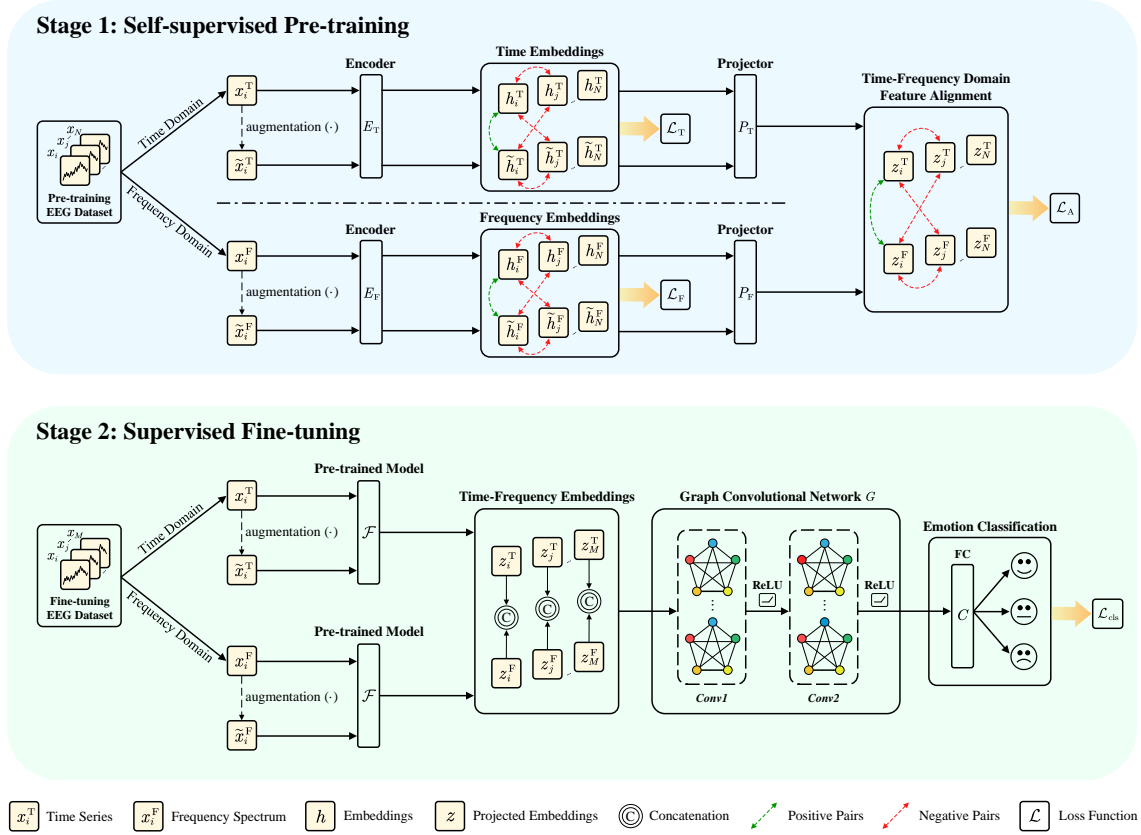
Stage 1: Self-supervised Pre-training

$x_N$
$x_j$
$x_i$
Pre-training EEG Dataset

Time Domain
Frequency Domain

$x_i^{\mathrm{T}}$
augmentation $(\cdot)$
$\widetilde{x}_i^{\mathrm{T}}$

Encoder
$E_{\mathrm{T}}$

Time Embeddings
$h_i^{\mathrm{T}}$ $h_j^{\mathrm{T}}$ $h_N^{\mathrm{T}}$
$\widetilde{h}_i^{\mathrm{T}}$ $\widetilde{h}_j^{\mathrm{T}}$ $\widetilde{h}_N^{\mathrm{T}}$
$\mathcal{L}_{\mathrm{T}}$

Projector
$P_{\mathrm{T}}$

Time-Frequency Domain Feature Alignment
$z_i^{\mathrm{T}}$ $z_j^{\mathrm{T}}$ $z_N^{\mathrm{T}}$
$z_i^{\mathrm{F}}$ $z_j^{\mathrm{F}}$ $z_N^{\mathrm{F}}$
$\mathcal{L}_{\mathrm{A}}$

$x_i^{\mathrm{F}}$
augmentation $(\cdot)$
$\widetilde{x}_i^{\mathrm{F}}$

Encoder
$E_{\mathrm{F}}$

Frequency Embeddings
$h_i^{\mathrm{F}}$ $h_j^{\mathrm{F}}$ $h_N^{\mathrm{F}}$
$\widetilde{h}_i^{\mathrm{F}}$ $\widetilde{h}_j^{\mathrm{F}}$ $\widetilde{h}_N^{\mathrm{F}}$
$\mathcal{L}_{\mathrm{F}}$

Projector
$P_{\mathrm{F}}$

Stage 2: Supervised Fine-tuning

$x_M$
$x_j$
$x_i$
Fine-tuning EEG Dataset

Time Domain
Frequency Domain

$x_i^{\mathrm{T}}$
augmentation $(\cdot)$
$\widetilde{x}_i^{\mathrm{T}}$

Pre-trained Model
$\mathcal{F}$

$x_i^{\mathrm{F}}$
augmentation $(\cdot)$
$\widetilde{x}_i^{\mathrm{F}}$

Pre-trained Model
$\mathcal{F}$

Time-Frequency Embeddings
$z_i^{\mathrm{T}}$ $z_j^{\mathrm{T}}$ $z_M^{\mathrm{T}}$
$z_i^{\mathrm{F}}$ $z_j^{\mathrm{F}}$ $z_M^{\mathrm{F}}$

Graph Convolutional Network $G$
ReLU
ReLU
Conv1
Conv2

Emotion Classification
FC
$C$
$\mathcal{L}_{\mathrm{cls}}$

$x_i^{\mathrm{T}}$ Time Series
$x_i^{\mathrm{F}}$ Frequency Spectrum
$h$ Embeddings
$z$ Projected Embeddings
Concatenation
Positive Pairs
Negative Pairs
$\mathcal{L}$ Loss Function